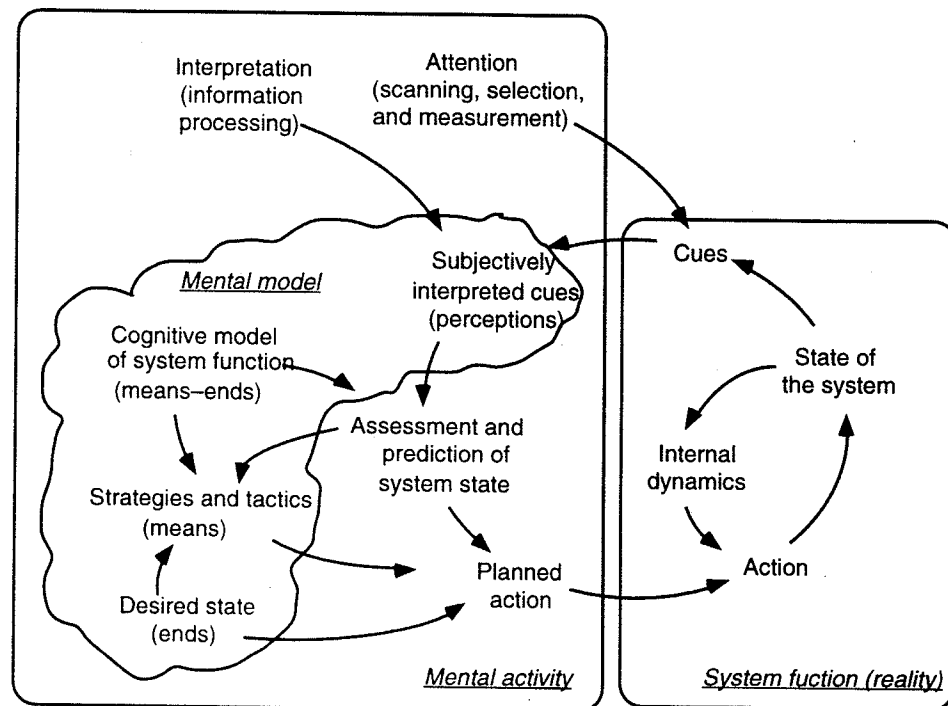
Interpretation (information processing)

Attention (scanning, selection, and measurement)

Mental model

Subjectively interpreted cues (perceptions)

Cues

Cognitive model of system function (means–ends)

State of the system

Assessment and prediction of system state

Internal dynamics

Strategies and tactics (means)

Planned action

Action

Desired state (ends)

Mental activity

System fuction (reality)